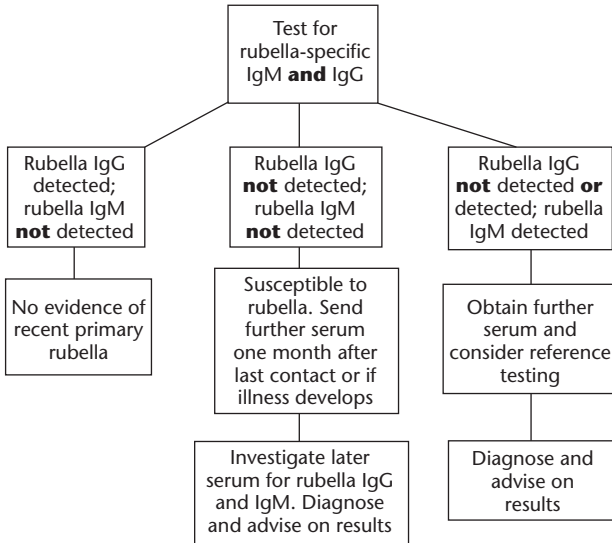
Test for rubella-specific IgM **and** IgG

Rubella IgG detected; rubella IgM **not** detected

No evidence of recent primary rubella

Rubella IgG **not** detected; rubella IgM **not** detected

Susceptible to rubella. Send further serum one month after last contact or if illness develops

Investigate later serum for rubella IgG and IgM. Diagnose and advise on results

Rubella IgG **not** detected **or** detected; rubella IgM detected

Obtain further serum and consider reference testing

Diagnose and advise on results